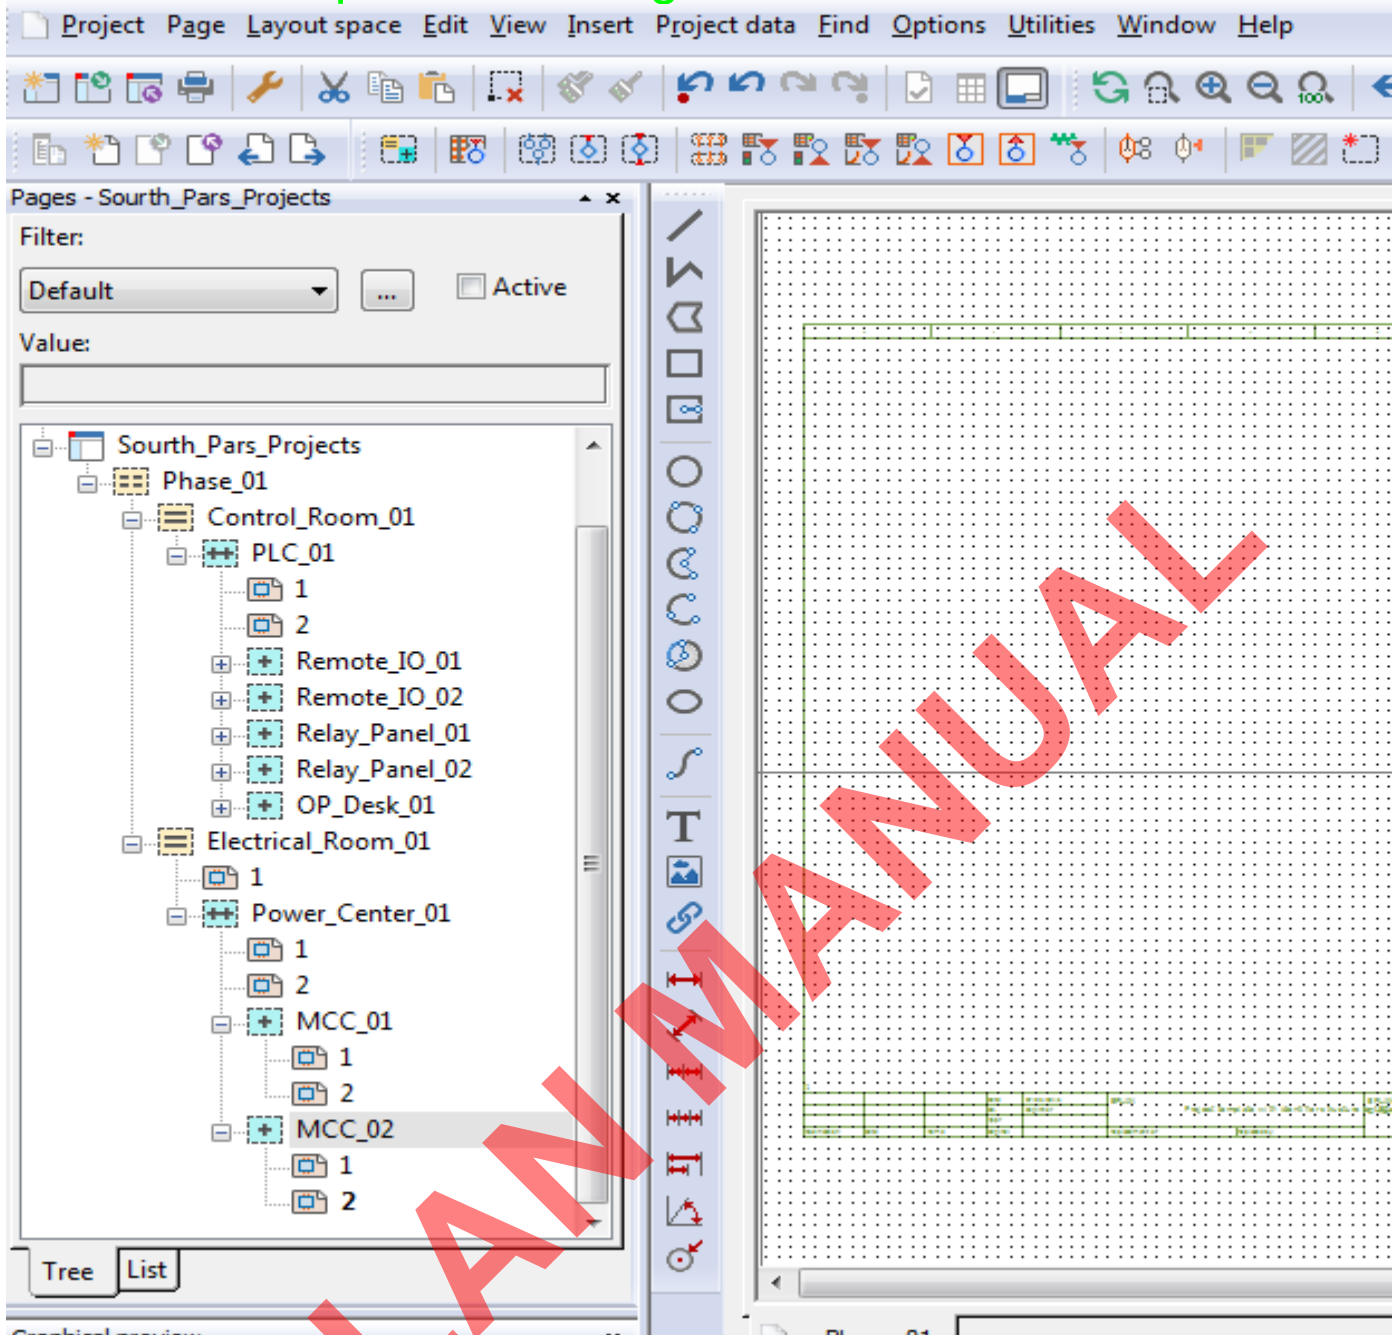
Project Page Layout space Edit View Insert Project data Find Options Utilities Window Help

Pages - Sourth_Pars_Projects

Filter:

Default

...

Active

Value:

Sourth_Pars_Projects
Phase_01
Control_Room_01
PLC_01
1
2
Remote_IO_01
Remote_IO_02
Relay_Panel_01
Relay_Panel_02
OP_Desk_01
Electrical_Room_01
1
Power_Center_01
1
2
MCC_01
1
2
MCC_02
1
2

Tree List

MANUAL